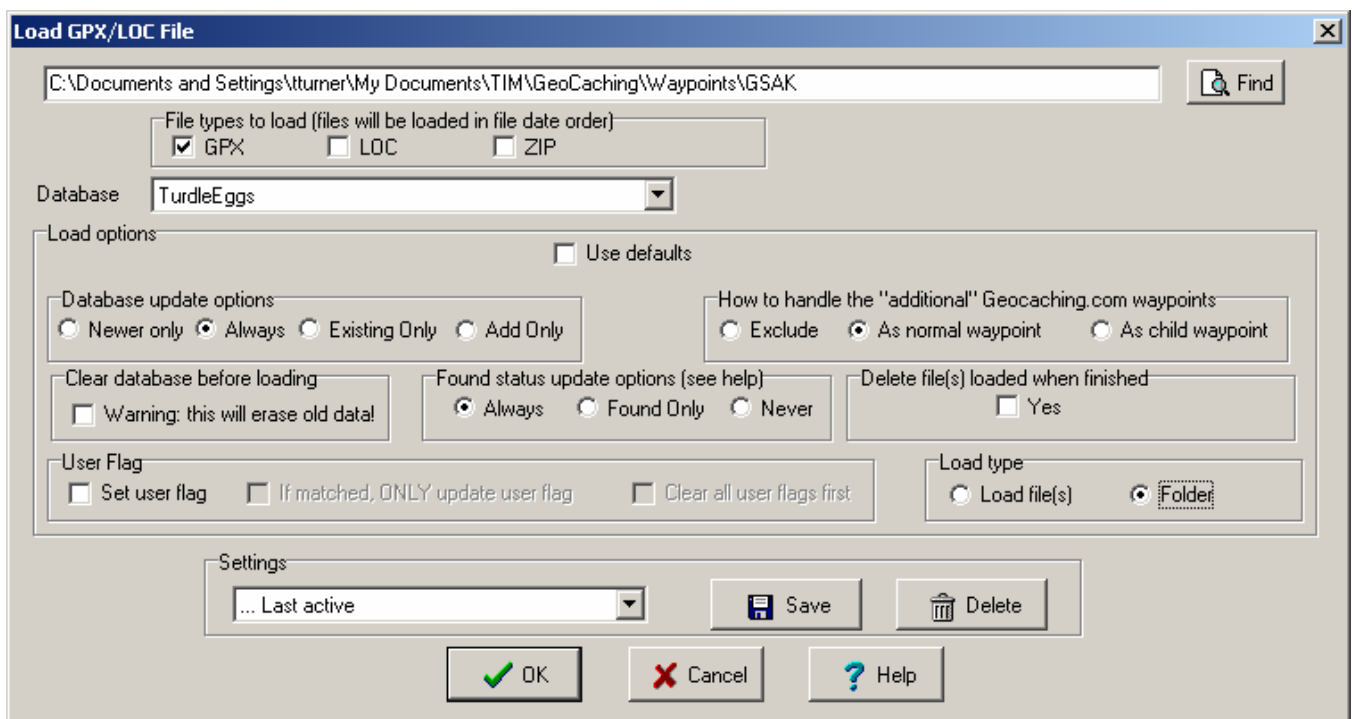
Load GPX/LOC File

C:\Documents and Settings\tturner\My Documents\TIM\GeoCaching\Waypoints\GSAK

Find

File types to load (files will be loaded in file date order)
GPX LOC ZIP

Database TurdleEggs

Load options

Use defaults

Database update options
Newer only Always Existing Only Add Only

How to handle the "additional" Geocaching.com waypoints
Exclude As normal waypoint As child waypoint

Clear database before loading
Warning: this will erase old data!

Found status update options (see help)
Always Found Only Never

Delete file(s) loaded when finished
Yes

User Flag
Set user flag If matched, ONLY update user flag Clear all user flags first

Load type
Load file(s) Folder

Settings
... Last active

Save Delete

OK Cancel Help